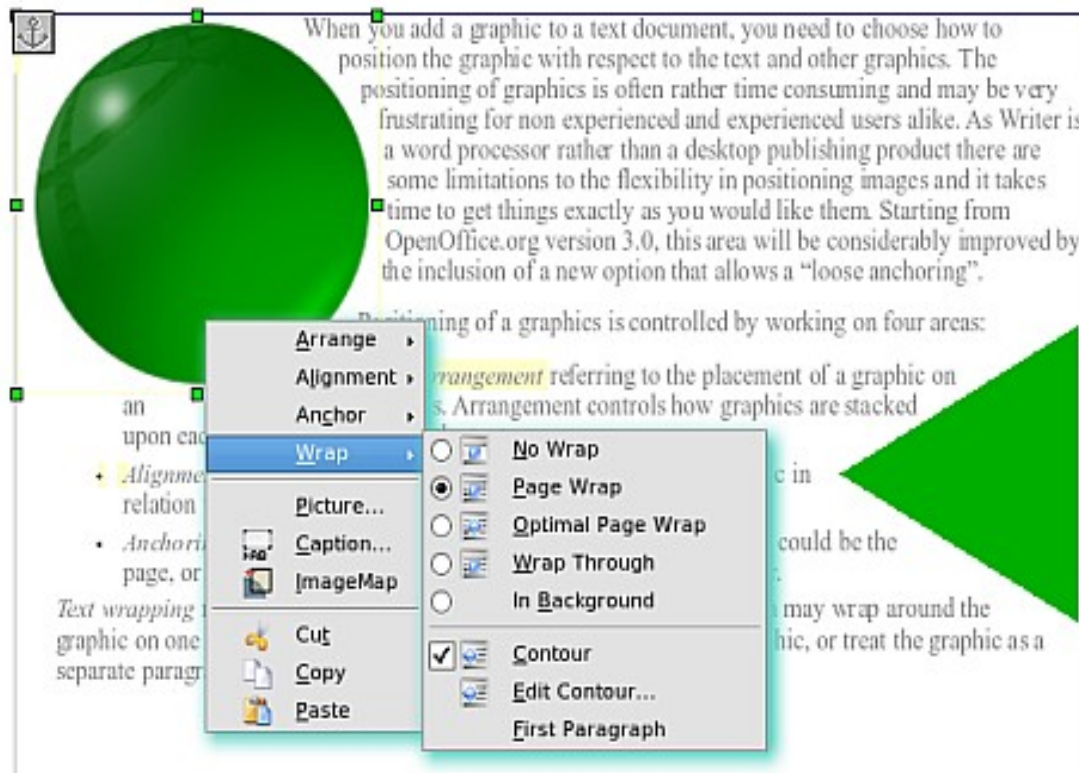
When you add a graphic to a text document, you need to choose how to position the graphic with respect to the text and other graphics. The positioning of graphics is often rather time consuming and may be very frustrating for non experienced and experienced users alike. As Writer is a word processor rather than a desktop publishing product there are some limitations to the flexibility in positioning images and it takes time to get things exactly as you would like them. Starting from OpenOffice.org version 3.0, this area will be considerably improved by the inclusion of a new option that allows a "loose anchoring".

Positioning of a graphics is controlled by working on four areas:

• *Arrangement* referring to the placement of a graphic on an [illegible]s. Arrangement controls how graphics are stacked upon eac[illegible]

• *Alignme*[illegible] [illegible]c in relation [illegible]

• *Anchori*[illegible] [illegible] could be the page, or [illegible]

*Text wrapping* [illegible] may wrap around the graphic on one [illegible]hic, or treat the graphic as a separate parag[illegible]

Arrange
Alignment
Anchor
Wrap
Picture...
Caption...
ImageMap
Cut
Copy
Paste

No Wrap
Page Wrap
Optimal Page Wrap
Wrap Through
In Background
Contour
Edit Contour...
First Paragraph